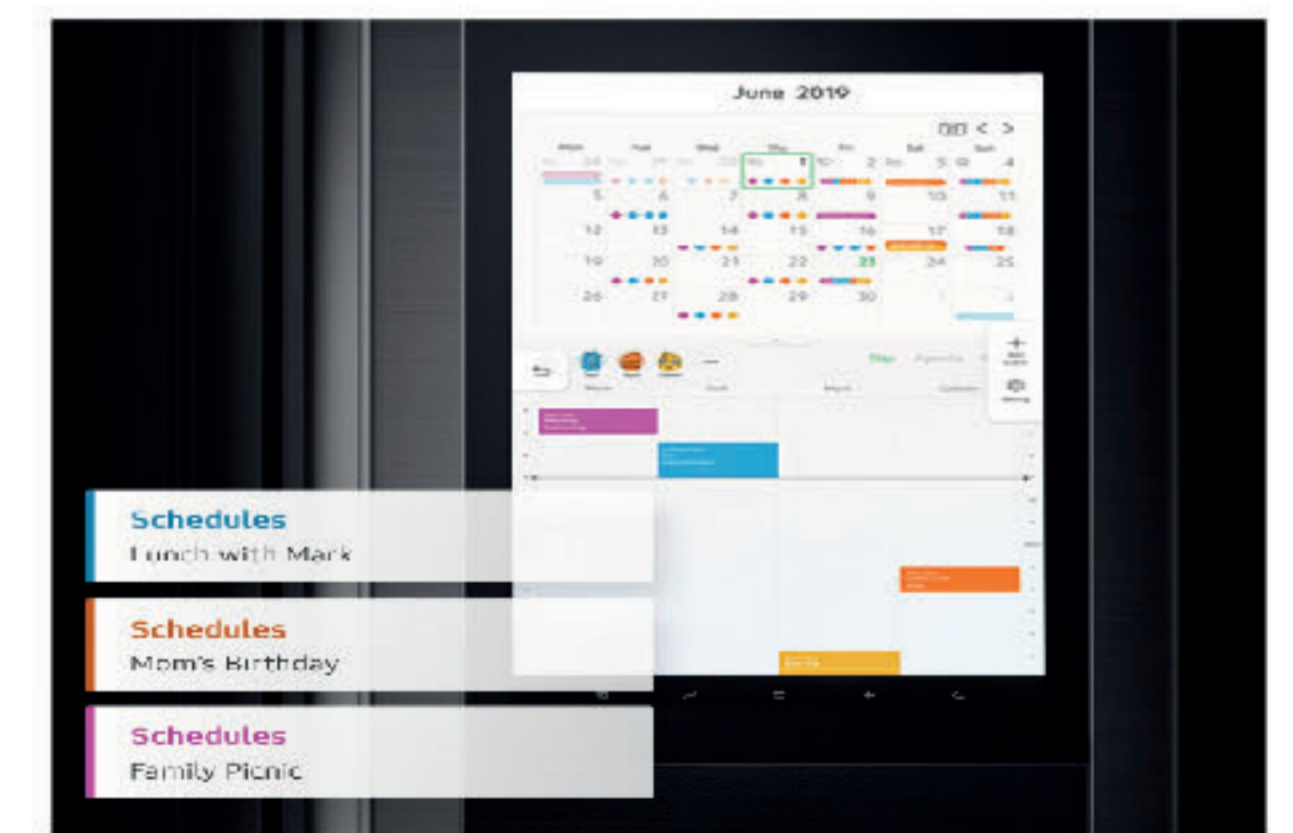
June 2019

| Mon | Tue | Wed | Thu | Fri | Sat | Sun |
|---|---|---|---|---|---|---|
| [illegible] | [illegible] | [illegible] | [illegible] | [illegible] | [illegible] | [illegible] |
| 5 | 6 | 7 | 8 | 9 | 10 | 11 |
| 12 | 13 | 14 | 15 | 16 | 17 | 18 |
| 19 | 20 | 21 | 22 | 23 | 24 | 25 |
| 26 | 27 | 28 | 29 | 30 | 1 | 2 |

Schedules
Lunch with Mark

Schedules
Mom's Birthday

Schedules
Family Picnic